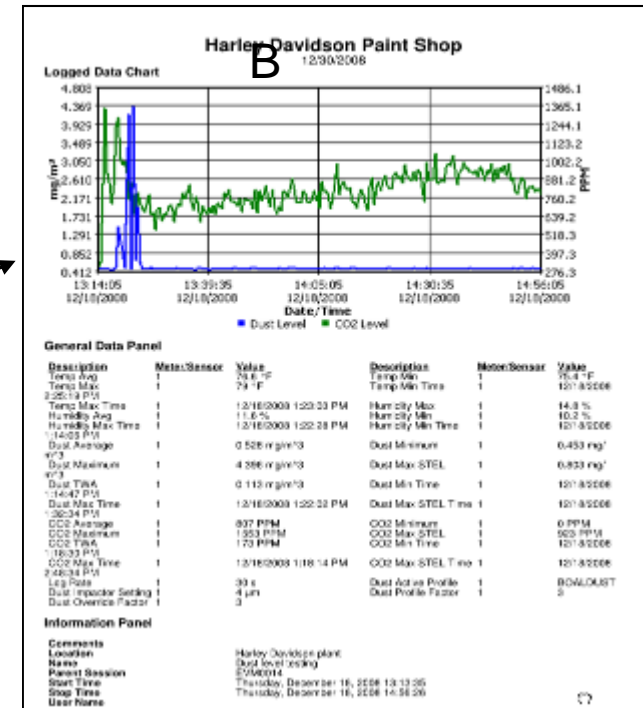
Harley Davidson Paint Shop

B

12/30/2008

Logged Data Chart

4.808
4.369
3.929
3.489
3.050
2.610
2.171
1.731
1.291
0.852
0.412

mg/m³

1486.1
1365.1
1244.1
1123.2
1002.2
881.2
760.2
639.2
518.3
397.3
276.3

PPM

13:14:05 12/18/2008
13:39:35 12/18/2008
14:05:05 12/18/2008
14:30:35 12/18/2008
14:56:05 12/18/2008

Date/Time

Dust Level   CO2 Level

General Data Panel

| Description | Meter:Sensor | Value | Description | Meter:Sensor | Value |
|---|---|---|---|---|---|
| Temp Avg | 1 | 74.6 °F | Temp Min | 1 | 75.4 °F |
| Temp Max | 1 | 79 °F | Temp Min Time | 1 | 12/18/2008 2:25:19 PM |
| Temp Max Time | 1 | 12/18/2008 1:22:33 PM | Humidity Max | 1 | 14.8 % |
| Humidity Avg | 1 | 11.6 % | Humidity Min | 1 | 10.2 % |
| Humidity Max Time | 1 | 12/18/2008 1:22:28 PM | Humidity Min Time | 1 | 12/18/2008 1:14:03 PM |
| Dust Average | 1 | 0.526 mg/m^3 | Dust Minimum | 1 | 0.453 mg/m^3 |
| Dust Maximum | 1 | 4.396 mg/m^3 | Dust Max STEL | 1 | 0.833 mg/m^3 |
| Dust TWA | 1 | 0.113 mg/m^3 | Dust Min Time | 1 | 12/18/2008 1:14:47 PM |
| Dust Max Time | 1 | 12/18/2008 1:22:32 PM | Dust Max STEL Time | 1 | 12/18/2008 1:36:34 PM |
| CO2 Average | 1 | 807 PPM | CO2 Minimum | 1 | 0 PPM |
| CO2 Maximum | 1 | 1353 PPM | CO2 Max STEL | 1 | 923 PPM |
| CO2 TWA | 1 | 173 PPM | CO2 Min Time | 1 | 12/18/2008 1:18:33 PM |
| CO2 Max Time | 1 | 12/18/2008 1:18:14 PM | CO2 Max STEL Time | 1 | 12/18/2008 2:48:34 PM |
| Log Rate | 1 | 30 s | Dust Active Profile | 1 | BOALDUST |
| Dust Impactor Setting | 1 | 4 µm | Dust Profile Factor | 1 | 3 |
| Dust Override Factor | 1 | 3 | | | |

Information Panel

Comments
Location	Harley Davidson plant
Name	Dust level testing
Parent Session	EVM40014
Start Time	Thursday, December 18, 2008 13:13:35
Stop Time	Thursday, December 18, 2008 14:56:26
User Name